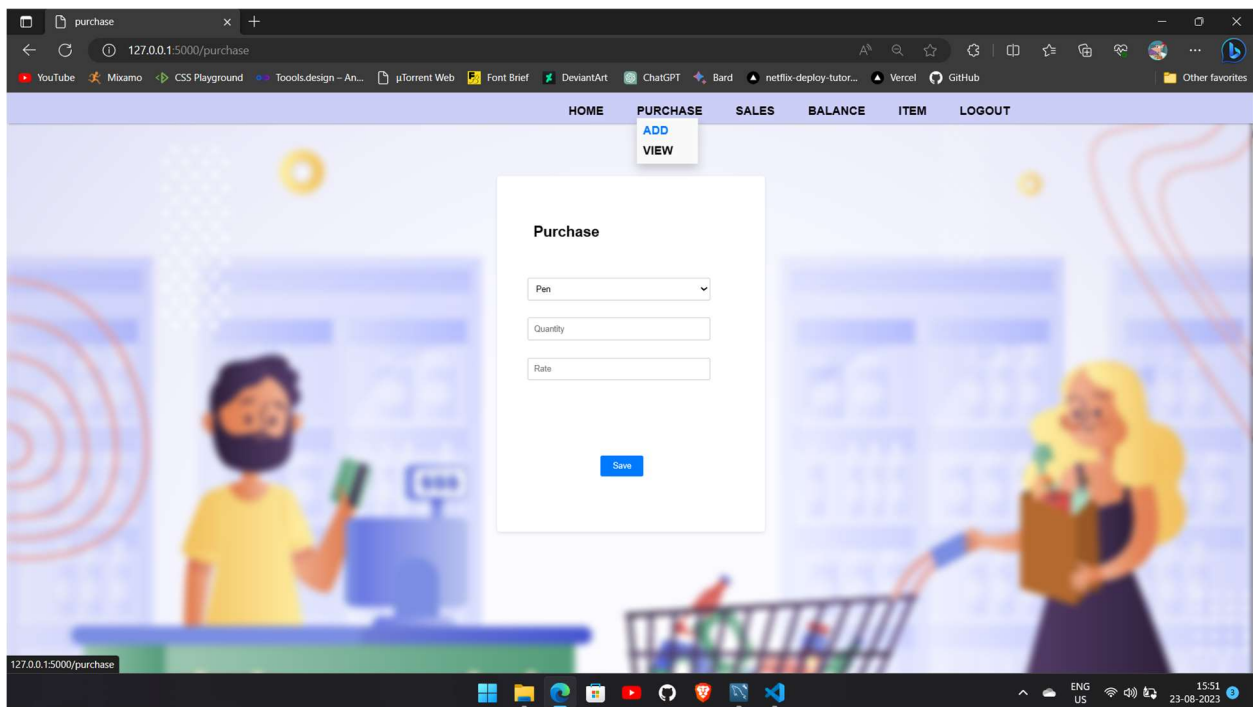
purchase

127.0.0.1:5000/purchase

YouTube Mixamo CSS Playground Toools.design – An... µTorrent Web Font Brief DeviantArt ChatGPT Bard netflix-deploy-tutor... Vercel GitHub Other favorites

HOME PURCHASE SALES BALANCE ITEM LOGOUT

ADD
VIEW

Purchase

Pen

Quantity

Rate

Save

127.0.0.1:5000/purchase

ENG US 15:51 23-08-2023